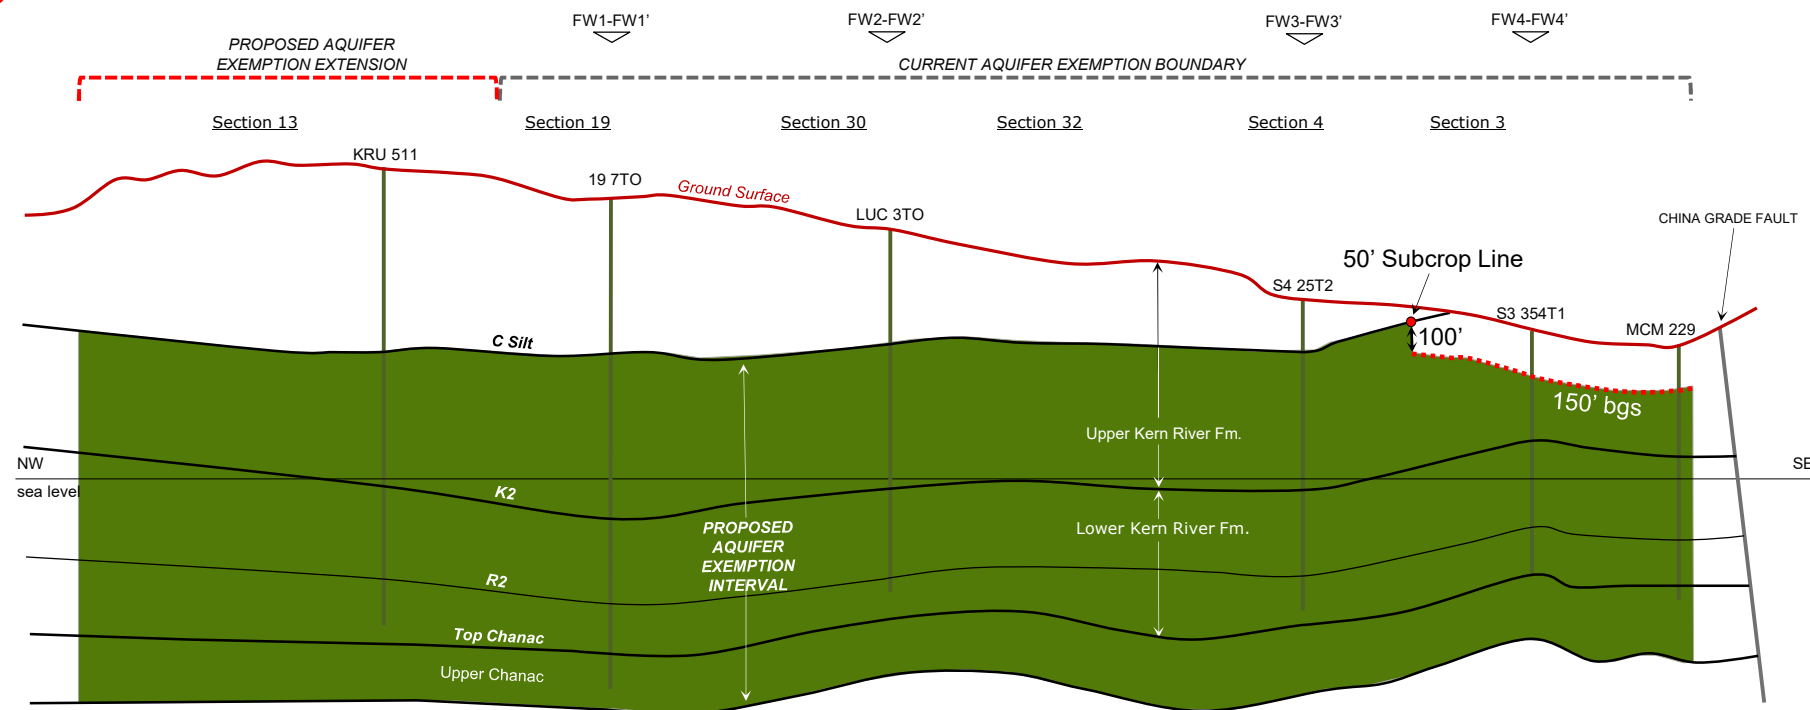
PROPOSED AQUIFER EXEMPTION EXTENSION

FW1-FW1'

FW2-FW2'

FW3-FW3'

FW4-FW4'

CURRENT AQUIFER EXEMPTION BOUNDARY

Section 13

Section 19

Section 30

Section 32

Section 4

Section 3

KRU 511

19 7TO

Ground Surface

LUC 3TO

CHINA GRADE FAULT

50' Subcrop Line

S4 25T2

S3 354T1

MCM 229

100'

C Silt

150' bgs

Upper Kern River Fm.

NW

SE

sea level

K2

Lower Kern River Fm.

PROPOSED AQUIFER EXEMPTION INTERVAL

R2

Top Chanac

Upper Chanac